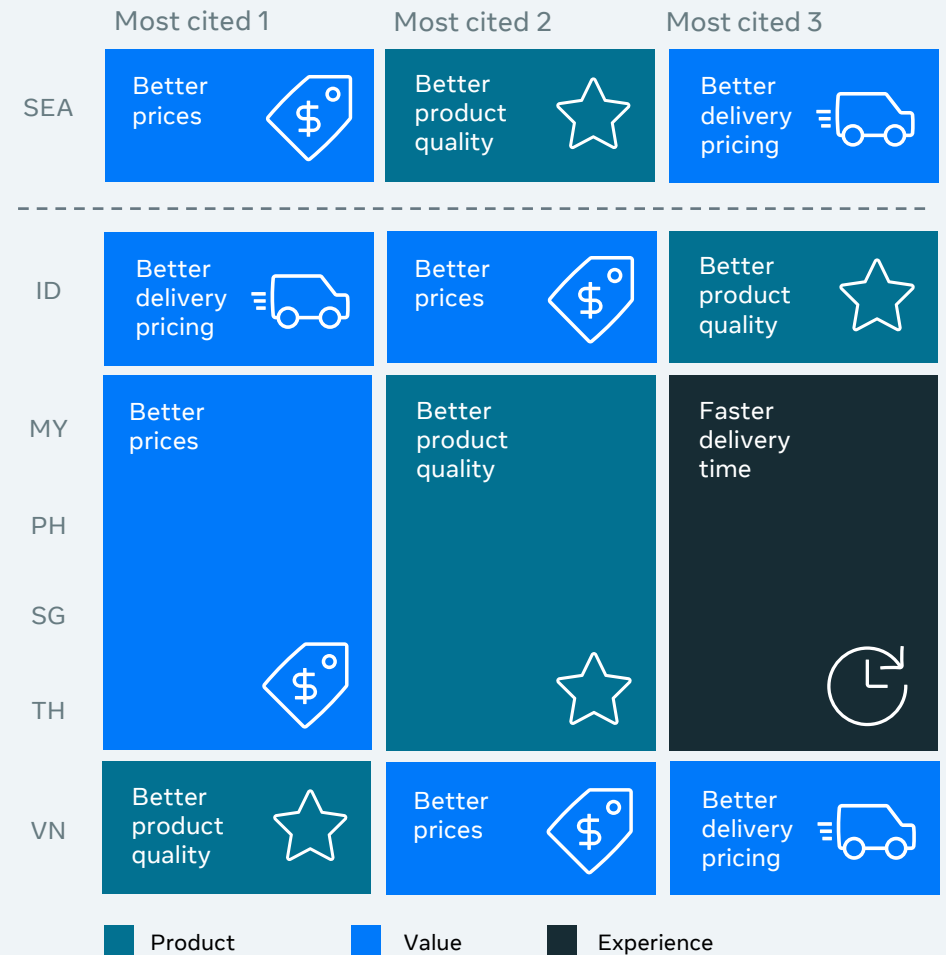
|  | Most cited 1 | Most cited 2 | Most cited 3 |
|---|---|---|---|
| SEA | Better prices | Better product quality | Better delivery pricing |
| ID | Better delivery pricing | Better prices | Better product quality |
| MY PH SG TH | Better prices | Better product quality | Faster delivery time |
| VN | Better product quality | Better prices | Better delivery pricing |

Product
Value
Experience